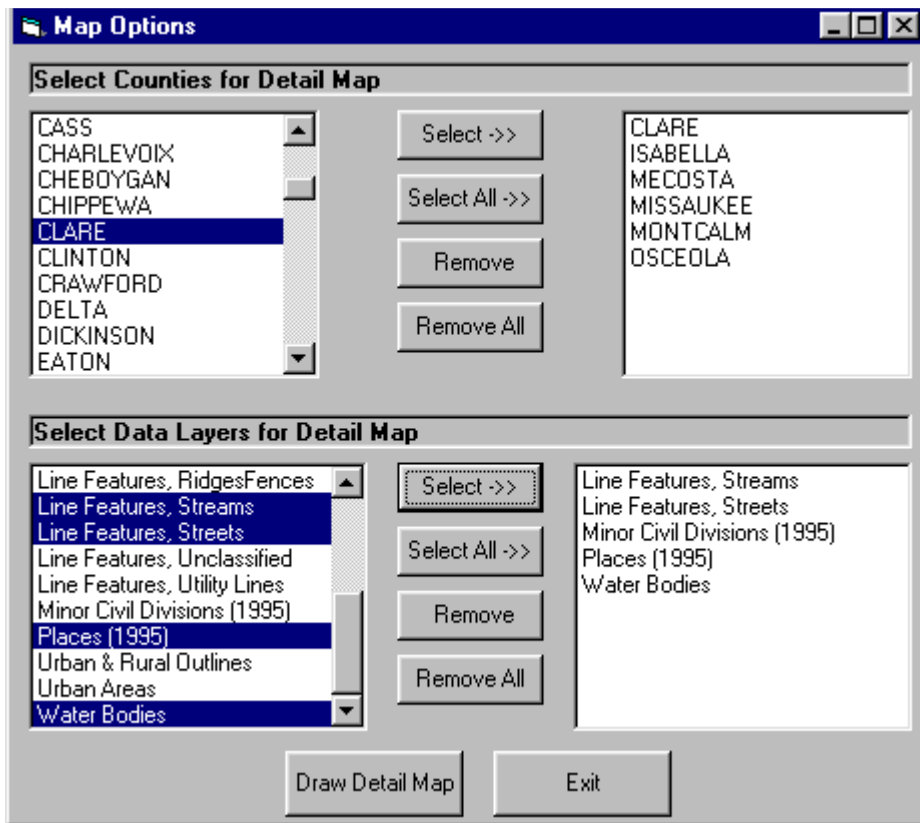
Map Options

Select Counties for Detail Map

CASS
CHARLEVOIX
CHEBOYGAN
CHIPPEWA
CLARE
CLINTON
CRAWFORD
DELTA
DICKINSON
EATON

Select ->>
Select All ->>
Remove
Remove All

CLARE
ISABELLA
MECOSTA
MISSAUKEE
MONTCALM
OSCEOLA

Select Data Layers for Detail Map

Line Features, RidgesFences
Line Features, Streams
Line Features, Streets
Line Features, Unclassified
Line Features, Utility Lines
Minor Civil Divisions (1995)
Places (1995)
Urban & Rural Outlines
Urban Areas
Water Bodies

Select ->>
Select All ->>
Remove
Remove All

Line Features, Streams
Line Features, Streets
Minor Civil Divisions (1995)
Places (1995)
Water Bodies

Draw Detail Map
Exit